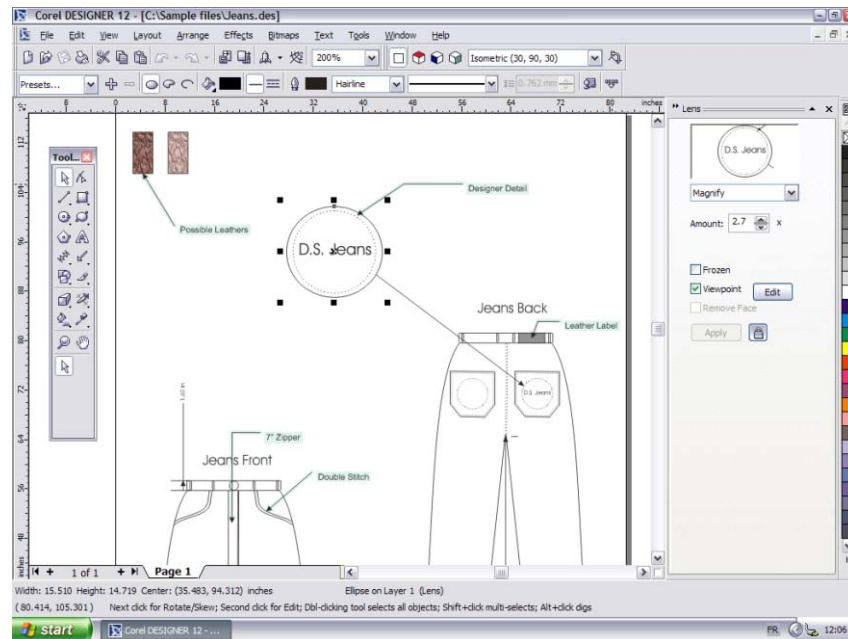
Corel DESIGNER 12 - [C:\Sample files\Jeans.des]

File Edit View Layout Arrange Effects Bitmaps Text Tools Window Help

200%

Isometric (30, 90, 30)

Presets...

Hairline

0.762 mm

inches

Lens

Tool...

Possible Leathers

Designer Detail

D.S. Jeans

Jeans Back

Leather Label

D.S. Jeans

7" Zipper

Jeans Front

Double Stitch

D.S. Jeans

Magnify

Amount: 2.7 x

Frozen

Viewpoint

Edit

Remove Face

Apply

1 of 1

Page 1

Width: 15.510 Height: 14.719 Center: (35.483, 94.312) inches

Ellipse on Layer 1 (Lens)

(80.414, 105.301) Next click for Rotate/Skew; Second click for Edit; Dbl-clicking tool selects all objects; Shift+click multi-selects; Alt+click digs

start

Corel DESIGNER 12 - ...

FR

12:06